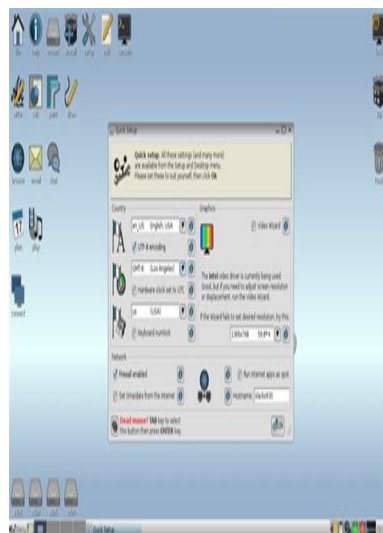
file help mount install setup edit console

zip

browse email find

plan play

connect

Quick Setup

Quick setup. All these settings (and many more) are available from the Setup and Desktop menu. Please set these to suit yourself, then click OK

Country

en_US English, USA

UTF-8 encoding

GMT-8 (Los Angeles)

Hardware clock set to UTC

us (USA)

Keyboard numlock

Graphics

Video Wizard

The Intel video driver is currently being used. Good, but if you need to adjust screen resolution or displacement, run the Video Wizard.

If the Wizard fails to set desired resolution, try this:

1366x768 59.9*Hz

Network

Firewall enabled

Set time/date from the Internet

Run internet apps as spot

Hostname puppypc

Dead mouse? TAB key to select this button then press ENTER key.

OK

Quick Setup